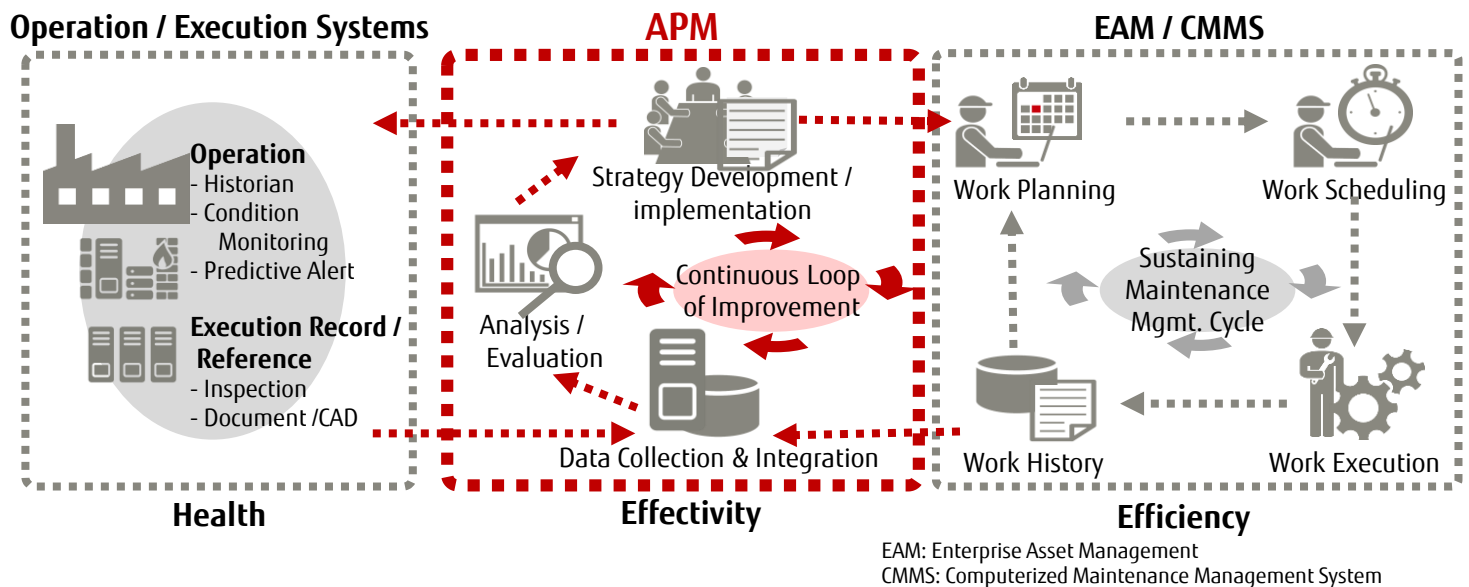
Operation / Execution Systems

APM

EAM / CMMS

Operation
- Historian
- Condition Monitoring
- Predictive Alert

Execution Record / Reference
- Inspection
- Document /CAD

Strategy Development / implementation

Analysis / Evaluation

Continuous Loop of Improvement

Data Collection & Integration

Work Planning

Work Scheduling

Sustaining Maintenance Mgmt. Cycle

Work History

Work Execution

Health

Effectivity

Efficiency

EAM: Enterprise Asset Management
CMMS: Computerized Maintenance Management System